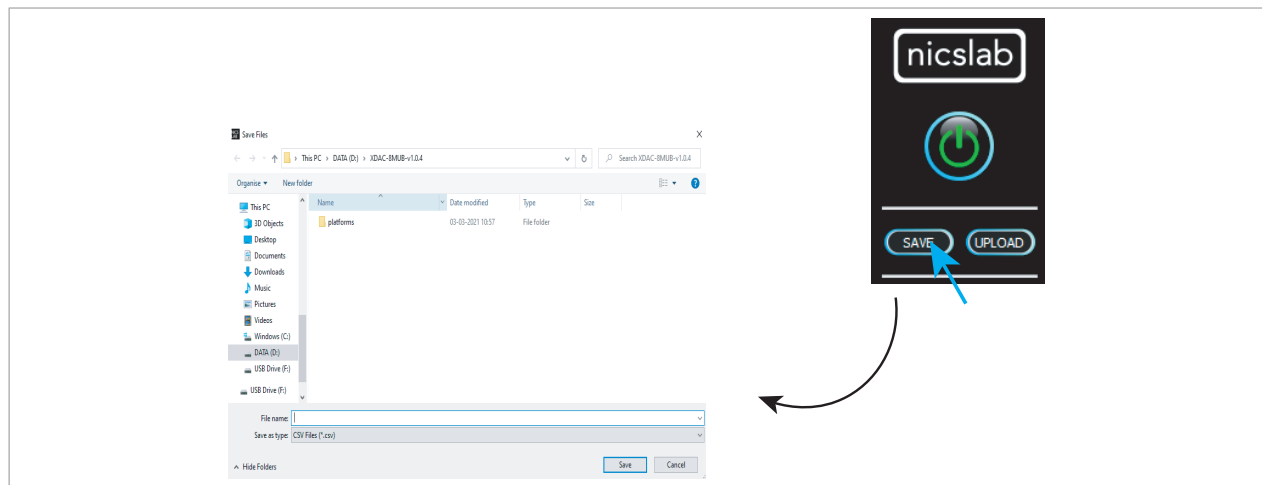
Save Files

X

This PC › DATA (D:) › XDAC-8MUB-v1.0.4

Search XDAC-8MUB-v1.0.4

Organise ▾ New folder

This PC
3D Objects
Desktop
Documents
Downloads
Music
Pictures
Videos
Windows (C:)
DATA (D:)
USB Drive (F:)
USB Drive (F:)

| Name | Date modified | Type | Size |
|---|---|---|---|
| platforms | 03-03-2021 10:57 | File folder | |

File name:
Save as type: CSV Files (*.csv)

^ Hide Folders

Save Cancel

nicslab

SAVE UPLOAD